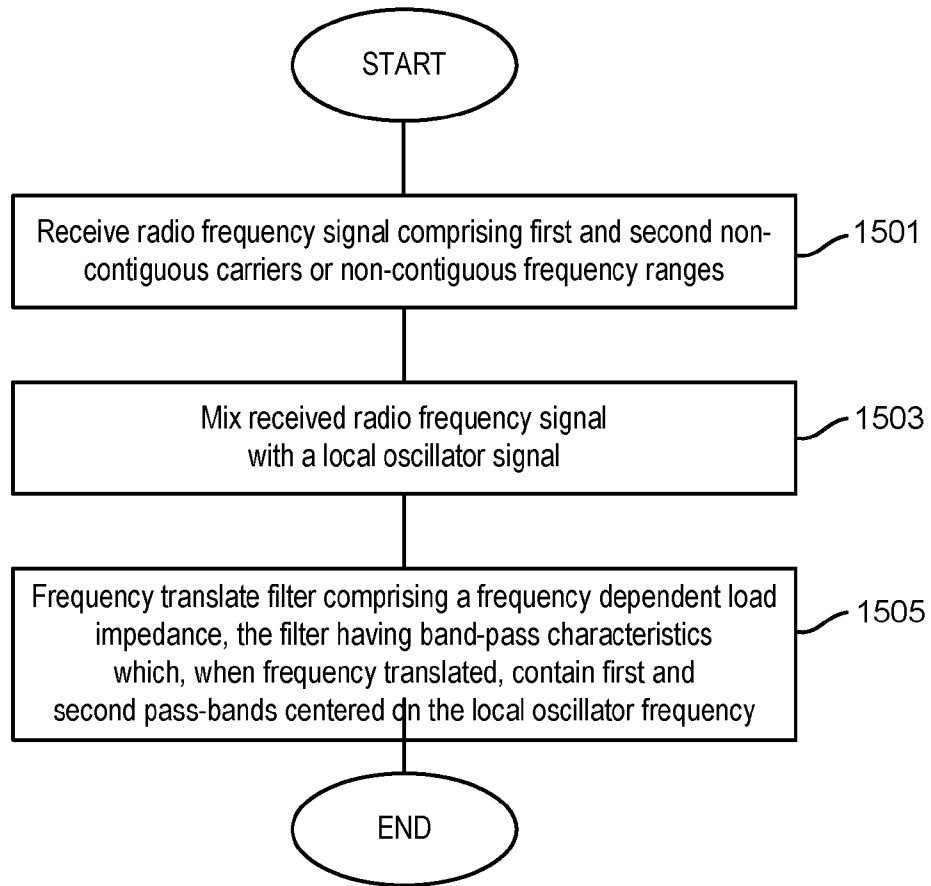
START

Receive radio frequency signal comprising first and second non-contiguous carriers or non-contiguous frequency ranges

1501

Mix received radio frequency signal with a local oscillator signal

1503

Frequency translate filter comprising a frequency dependent load impedance, the filter having band-pass characteristics which, when frequency translated, contain first and second pass-bands centered on the local oscillator frequency

1505

END